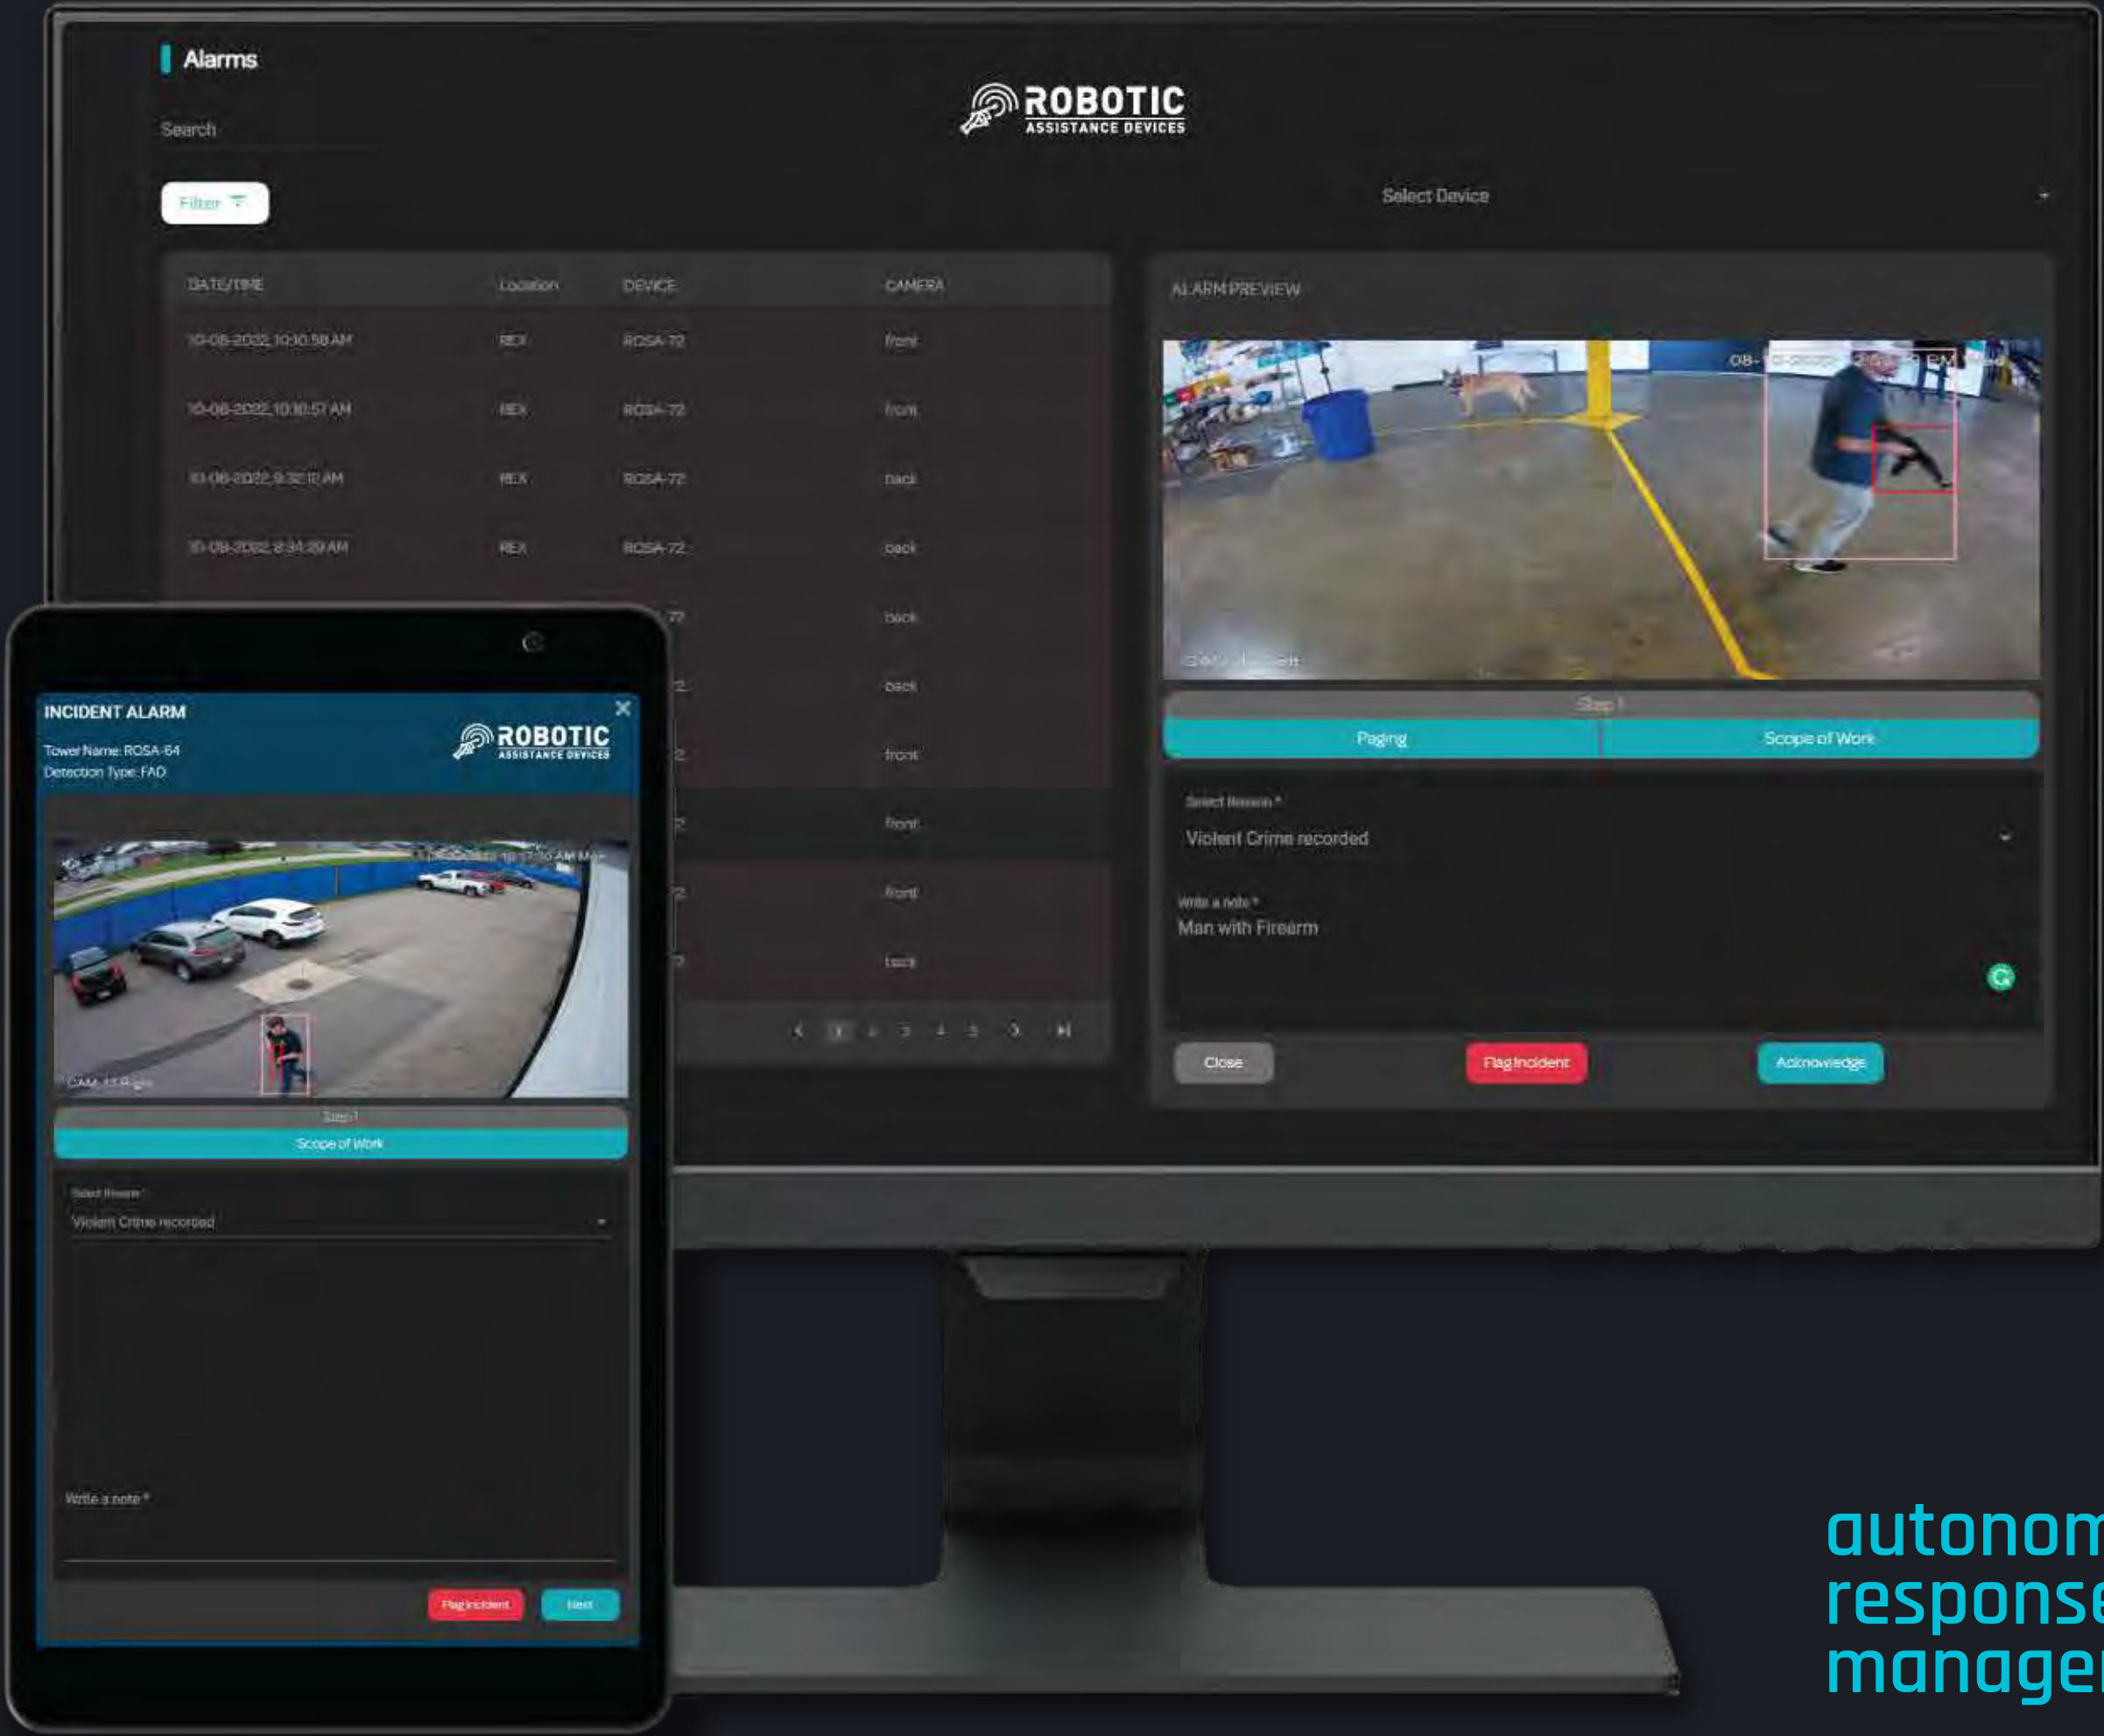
Alarms

ROBOTIC
ASSISTANCE DEVICES

Search

Filter

Select Device

| DATE/TIME | Location | DEVICE | CAMERA |
|---|---|---|---|
| 10-08-2022 10:10:58 AM | REX | ROSA-72 | front |
| 10-08-2022 10:10:57 AM | REX | ROSA-72 | front |
| 10-08-2022 9:32:12 AM | REX | ROSA-72 | back |
| 10-08-2022 8:34:29 AM | REX | ROSA-72 | back |
| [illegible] | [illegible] | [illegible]72 | back |
| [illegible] | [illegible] | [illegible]2 | back |
| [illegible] | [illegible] | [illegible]2 | front |
| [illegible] | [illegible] | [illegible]2 | front |
| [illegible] | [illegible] | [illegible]2 | front |
| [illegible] | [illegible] | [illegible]2 | back |

1 2 3 4 5

ALARM PREVIEW

08-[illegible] PM

Step 1

Paging

Scope of Work

Select Reason *

Violent Crime recorded

Write a note *

Man with Firearm

Close

Flag Incident

Acknowledge

INCIDENT ALARM

Tower Name: ROSA-64
Detection Type: FAD

ROBOTIC
ASSISTANCE DEVICES

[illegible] 10:17:10 AM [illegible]

CAM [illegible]

Step 1

Scope of Work

Select Reason *

Violent Crime recorded

Write a note *

Flag Incident

Next

autonom
response
manage